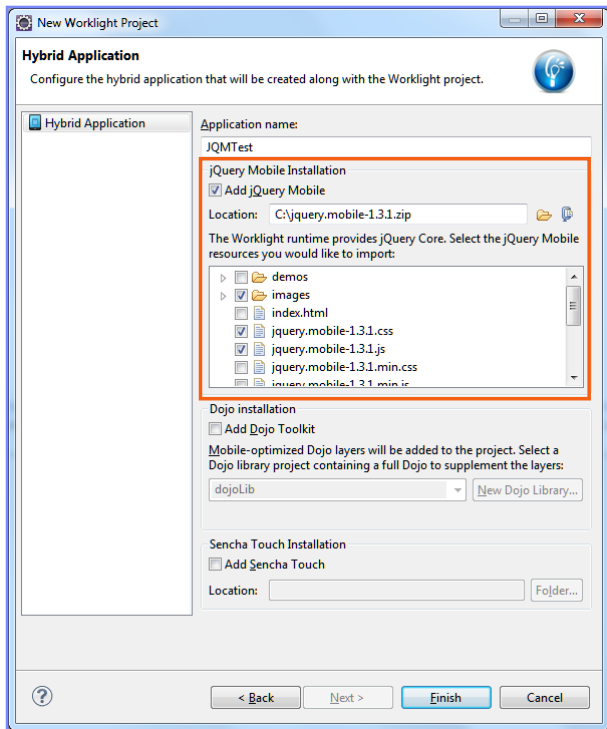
New Worklight Project

Hybrid Application

Configure the hybrid application that will be created along with the Worklight project.

Hybrid Application

Application name:

JQMTest

jQuery Mobile Installation

Add jQuery Mobile

Location: C:\jquery.mobile-1.3.1.zip

The Worklight runtime provides jQuery Core. Select the jQuery Mobile resources you would like to import:

demos
images
index.html
jquery.mobile-1.3.1.css
jquery.mobile-1.3.1.js
jquery.mobile-1.3.1.min.css
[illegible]

Dojo installation

Add Dojo Toolkit

Mobile-optimized Dojo layers will be added to the project. Select a Dojo library project containing a full Dojo to supplement the layers:

dojoLib

New Dojo Library...

Sencha Touch Installation

Add Sencha Touch

Location:

Folder...

< Back

Next >

Finish

Cancel